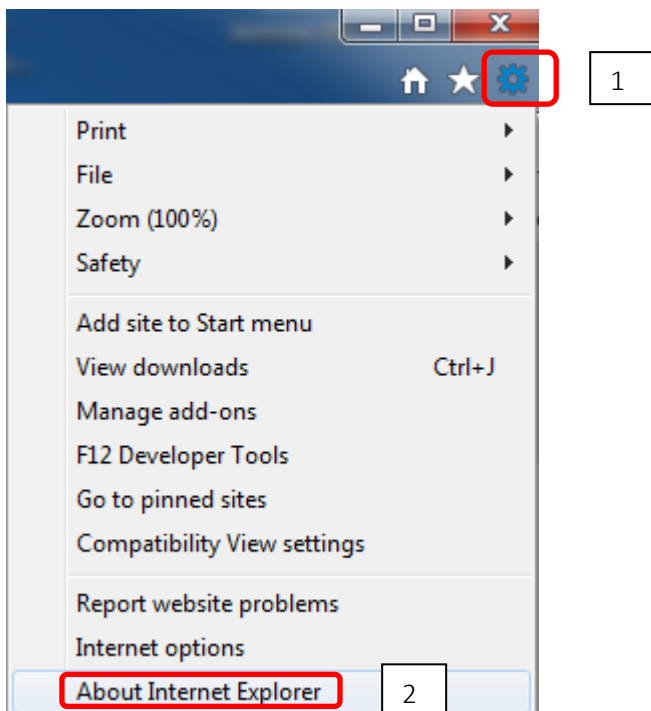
1

Print
File
Zoom (100%)
Safety

Add site to Start menu
View downloads Ctrl+J
Manage add-ons
F12 Developer Tools
Go to pinned sites
Compatibility View settings

Report website problems
Internet options
About Internet Explorer

2